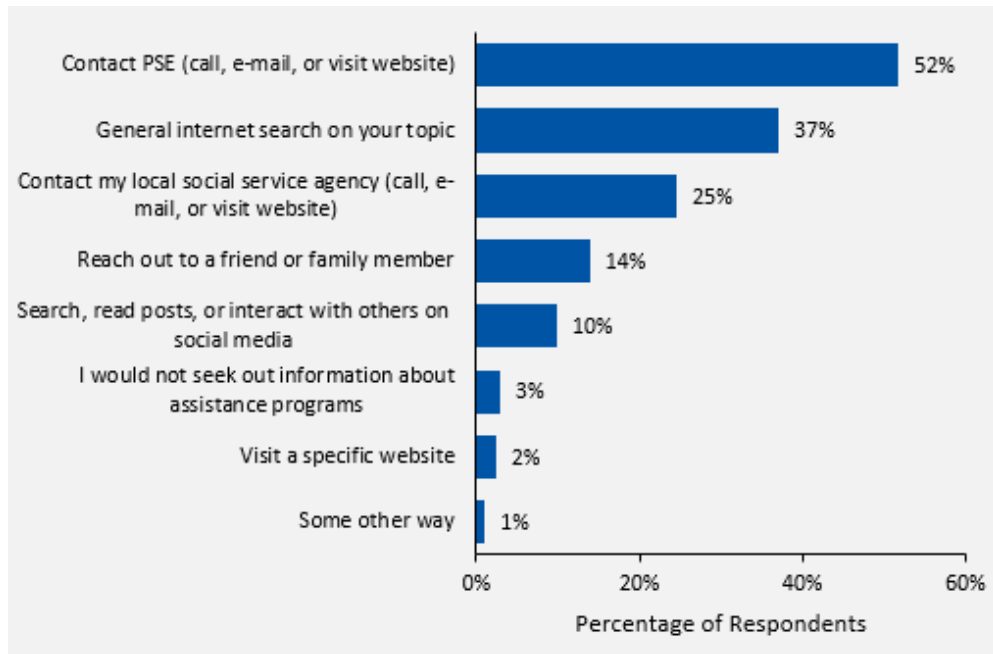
Contact PSE (call, e-mail, or visit website) 52%

General internet search on your topic 37%

Contact my local social service agency (call, e-mail, or visit website) 25%

Reach out to a friend or family member 14%

Search, read posts, or interact with others on social media 10%

I would not seek out information about assistance programs 3%

Visit a specific website 2%

Some other way 1%

0% 20% 40% 60%

Percentage of Respondents